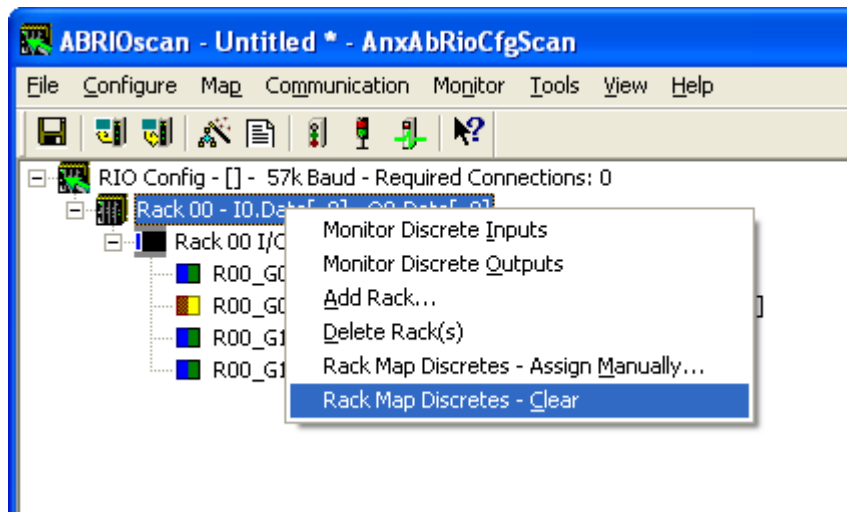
ABRIOscan - Untitled * - AnxAbRioCfgScan

File Configure Map Communication Monitor Tools View Help

RIO Config - [] - 57k Baud - Required Connections: 0

Rack 00 - I0.Data[ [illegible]

Rack 00 I/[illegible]

R00_G0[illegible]

R00_G0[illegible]

R00_G1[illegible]

R00_G1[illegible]

Monitor Discrete Inputs
Monitor Discrete Outputs
Add Rack...
Delete Rack(s)
Rack Map Discretes - Assign Manually...
Rack Map Discretes - Clear